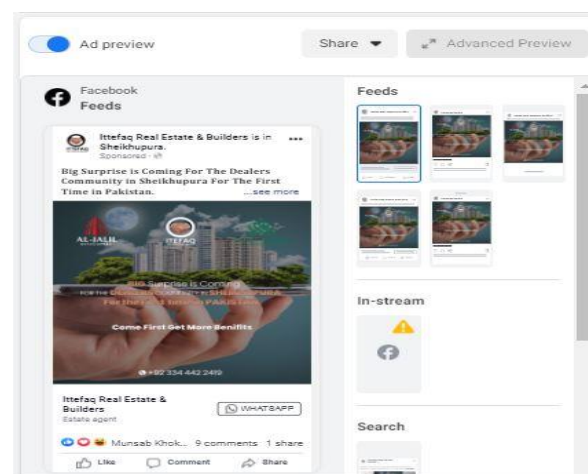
Ad preview

Share

Advanced Preview

Facebook
Feeds

Ittefaq Real Estate & Builders is in Sheikhupura.
Sponsored ·

Big Surprise is Coming For The Dealers Community in Sheikhupura For The First Time in Pakistan. ...see more

AL-JALIL

ITTEFAQ

Big Surprise is Coming
For the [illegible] in SHEIKHUPURA
For the first time in PAKISTAN

Come First Get More Benifits

+92 334 442 2419

Ittefaq Real Estate & Builders
Estate agent

WHATSAPP

Munsab Khok... 9 comments 1 share

Like Comment Share

Feeds

In-stream

Search